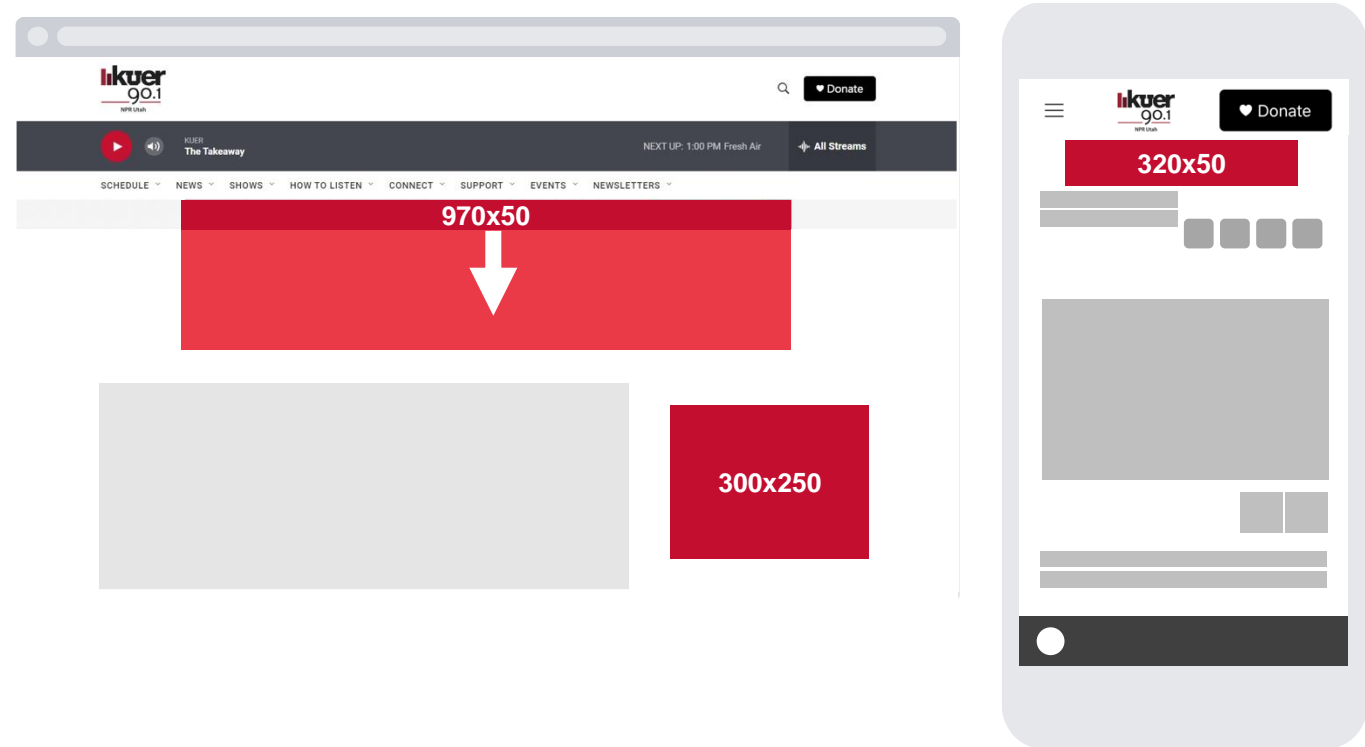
kuer 90.1
NPR Utah

Donate

KUER
The Takeaway

NEXT UP: 1:00 PM Fresh Air

All Streams

SCHEDULE NEWS SHOWS HOW TO LISTEN CONNECT SUPPORT EVENTS NEWSLETTERS

970x50

300x250

kuer 90.1
NPR Utah

Donate

320x50